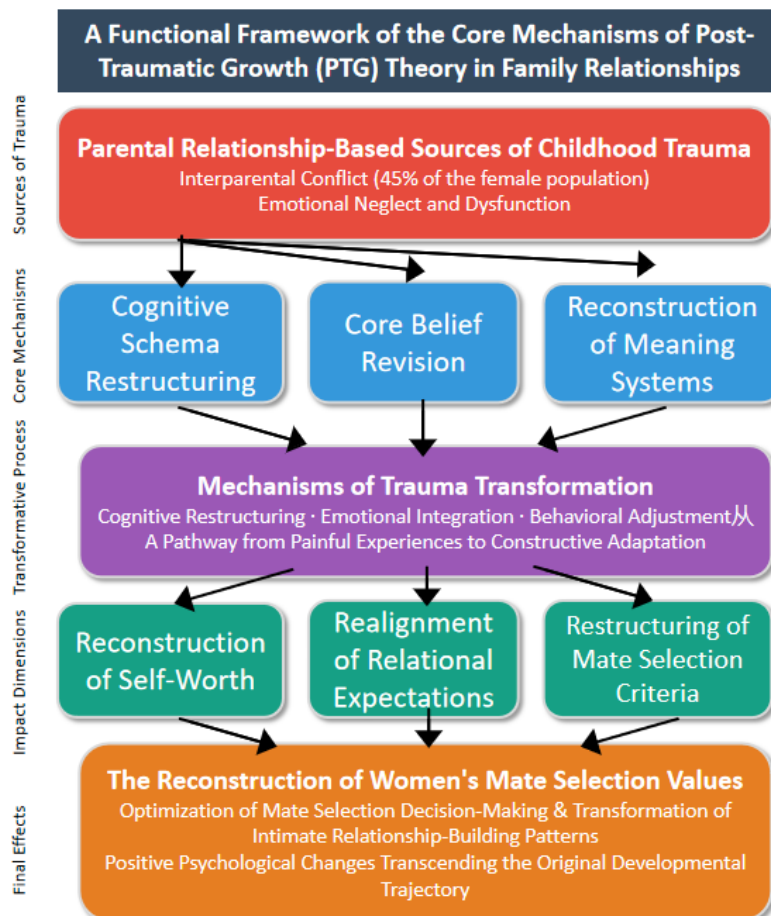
A Functional Framework of the Core Mechanisms of Post-Traumatic Growth (PTG) Theory in Family Relationships

Sources of Trauma

Parental Relationship-Based Sources of Childhood Trauma
Interparental Conflict (45% of the female population)
Emotional Neglect and Dysfunction

Core Mechanisms

Cognitive Schema Restructuring

Core Belief Revision

Reconstruction of Meaning Systems

Transformative Process

Mechanisms of Trauma Transformation
Cognitive Restructuring · Emotional Integration · Behavioral Adjustment从
A Pathway from Painful Experiences to Constructive Adaptation

Impact Dimensions

Reconstruction of Self-Worth

Realignment of Relational Expectations

Restructuring of Mate Selection Criteria

Final Effects

The Reconstruction of Women's Mate Selection Values
Optimization of Mate Selection Decision-Making & Transformation of Intimate Relationship-Building Patterns
Positive Psychological Changes Transcending the Original Developmental Trajectory